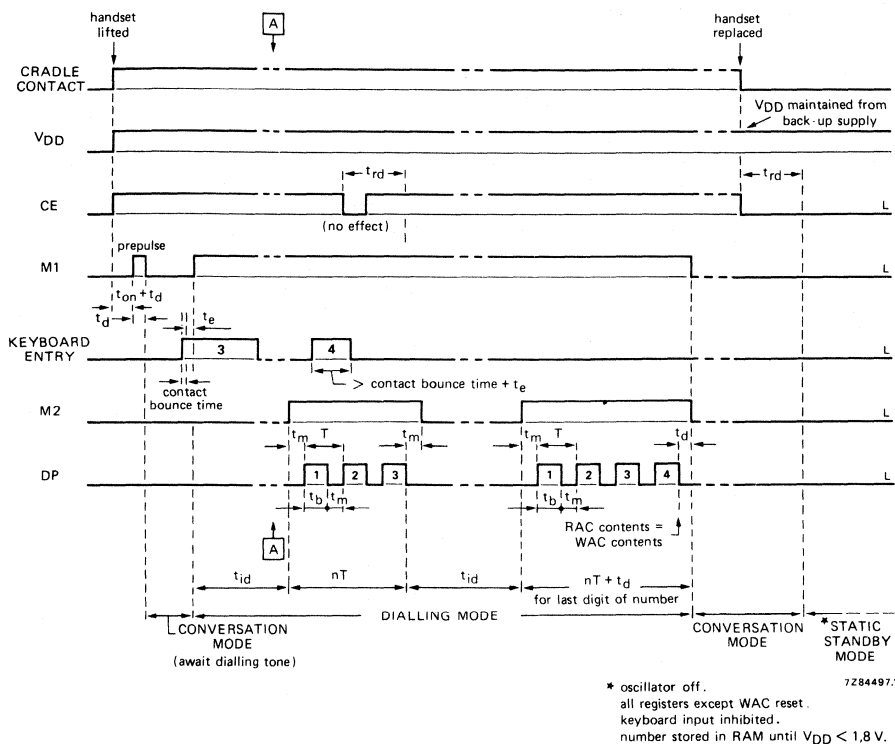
handset lifted

A

handset replaced

CRADLE CONTACT

$V_{DD}$

$V_{DD}$ maintained from back-up supply

CE

$t_{rd}$

(no effect)

$t_{rd}$

L

M1

prepulse

L

$t_{on} + t_d$

$t_d$

$t_e$

KEYBOARD ENTRY

3

4

L

> contact bounce time + $t_e$

contact bounce time

M2

L

$t_m$ T $t_m$

$t_m$ T $t_d$

DP

1 2 3

1 2 3 4

L

$t_b$ $t_m$

$t_b$ $t_m$

A

RAC contents = WAC contents

$t_{id}$

nT

$t_{id}$

nT + $t_d$ for last digit of number

CONVERSATION MODE (await dialling tone)

DIALLING MODE

CONVERSATION MODE

*STATIC STANDBY MODE

* oscillator off.
all registers except WAC reset.
keyboard input inhibited.
number stored in RAM until $V_{DD} < 1,8$ V.

7Z84497.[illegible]